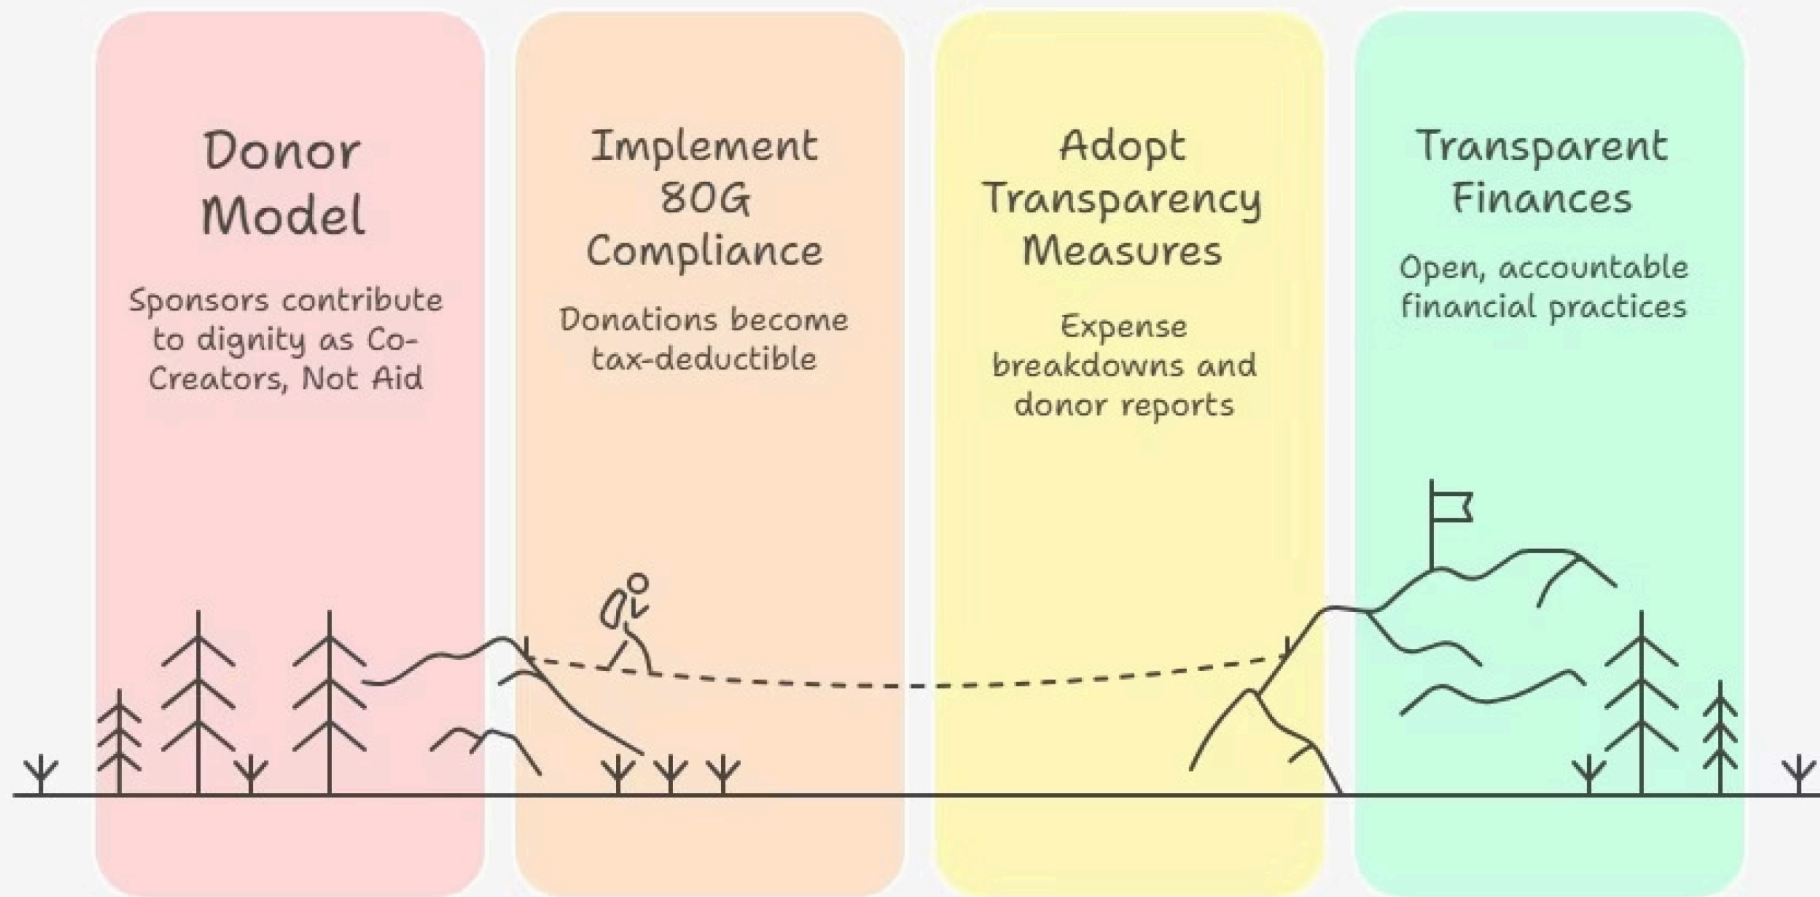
Donor Model

Sponsors contribute to dignity as Co-Creators, Not Aid

Implement 80G Compliance

Donations become tax-deductible

Adopt Transparency Measures

Expense breakdowns and donor reports

Transparent Finances

Open, accountable financial practices